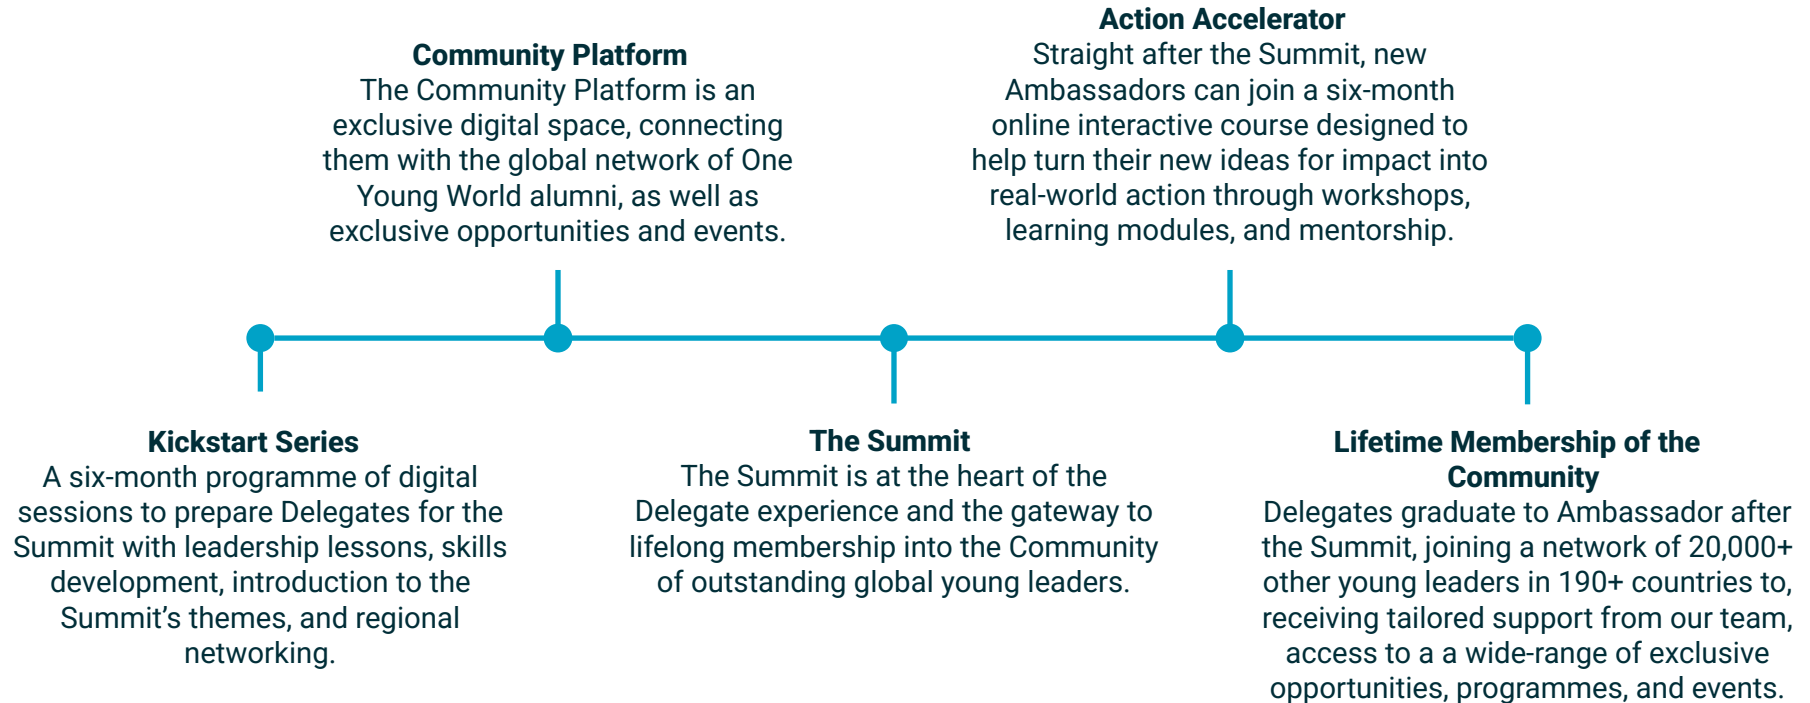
Kickstart Series
A six-month programme of digital sessions to prepare Delegates for the Summit with leadership lessons, skills development, introduction to the Summit's themes, and regional networking.

Community Platform
The Community Platform is an exclusive digital space, connecting them with the global network of One Young World alumni, as well as exclusive opportunities and events.

The Summit
The Summit is at the heart of the Delegate experience and the gateway to lifelong membership into the Community of outstanding global young leaders.

Action Accelerator
Straight after the Summit, new Ambassadors can join a six-month online interactive course designed to help turn their new ideas for impact into real-world action through workshops, learning modules, and mentorship.

Lifetime Membership of the Community
Delegates graduate to Ambassador after the Summit, joining a network of 20,000+ other young leaders in 190+ countries to, receiving tailored support from our team, access to a a wide-range of exclusive opportunities, programmes, and events.